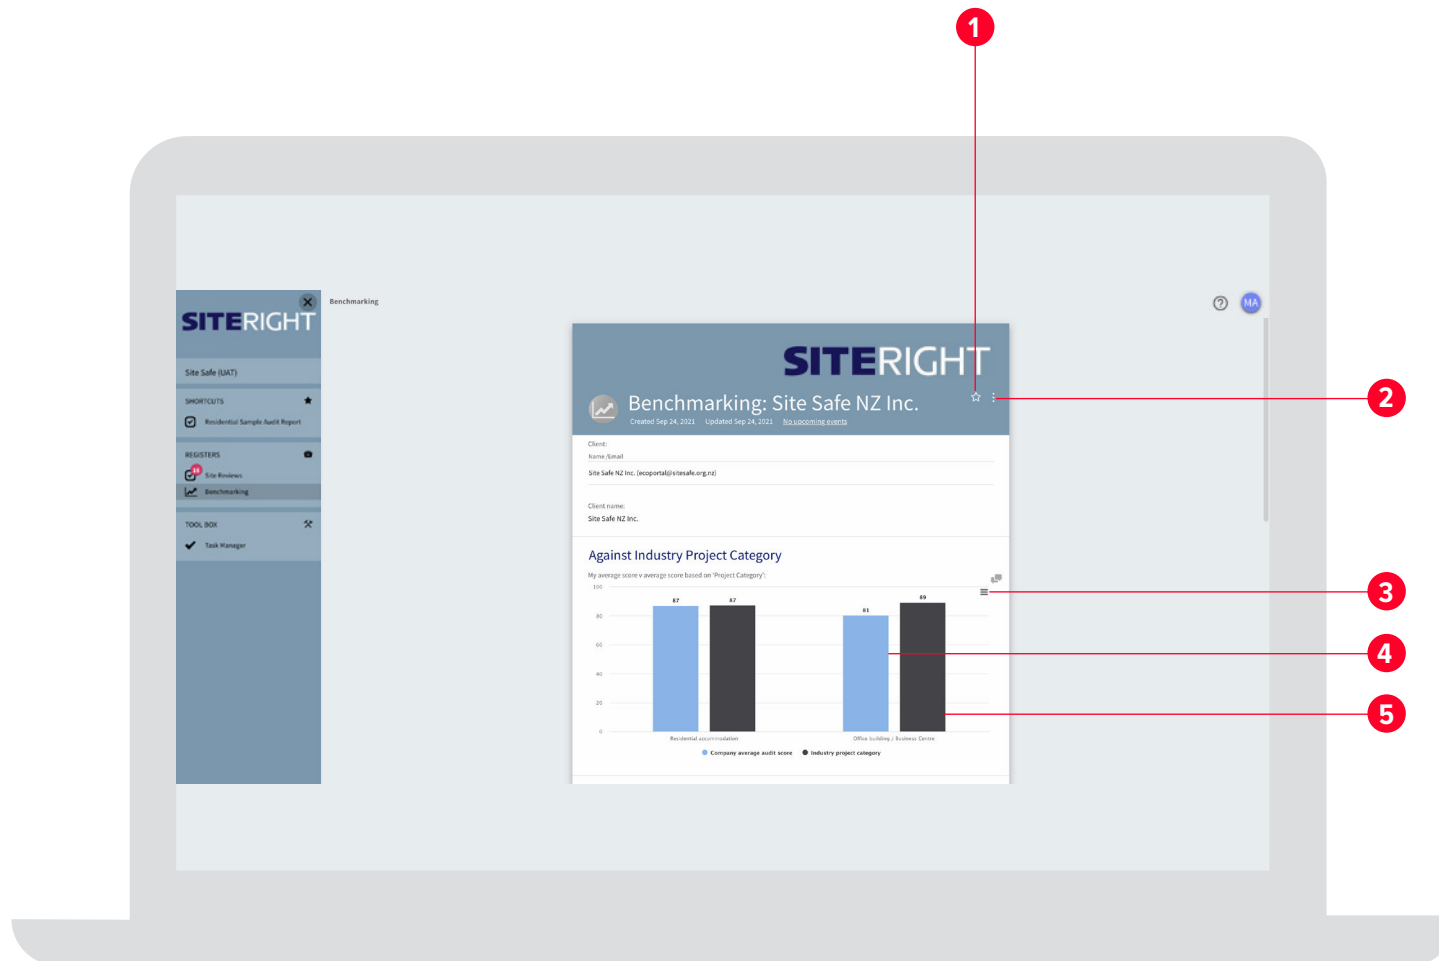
1

SITERIGHT

Benchmarking

Site Safe (UAT)

SHORTCUTS

Residential Sample Audit Report

REGISTERS

Site Reviews

Benchmarking

TOOL BOX

Task Manager

MA

SITERIGHT

Benchmarking: Site Safe NZ Inc.

Created Sep 24, 2021 Updated Sep 24, 2021 No upcoming events

2

Client:

Name /Email

Site Safe NZ Inc. (ecoportal@sitesafe.org.nz)

Client name:

Site Safe NZ Inc.

Against Industry Project Category

My average score v average score based on 'Project Category'.

3

| | Company average audit score | Industry project category |
|---|---|---|
| Residential accommodation | 87 | 87 |
| Office building / Business Centre | 81 | 89 |

100
80
60
40
20
0

4

5

Company average audit score
Industry project category